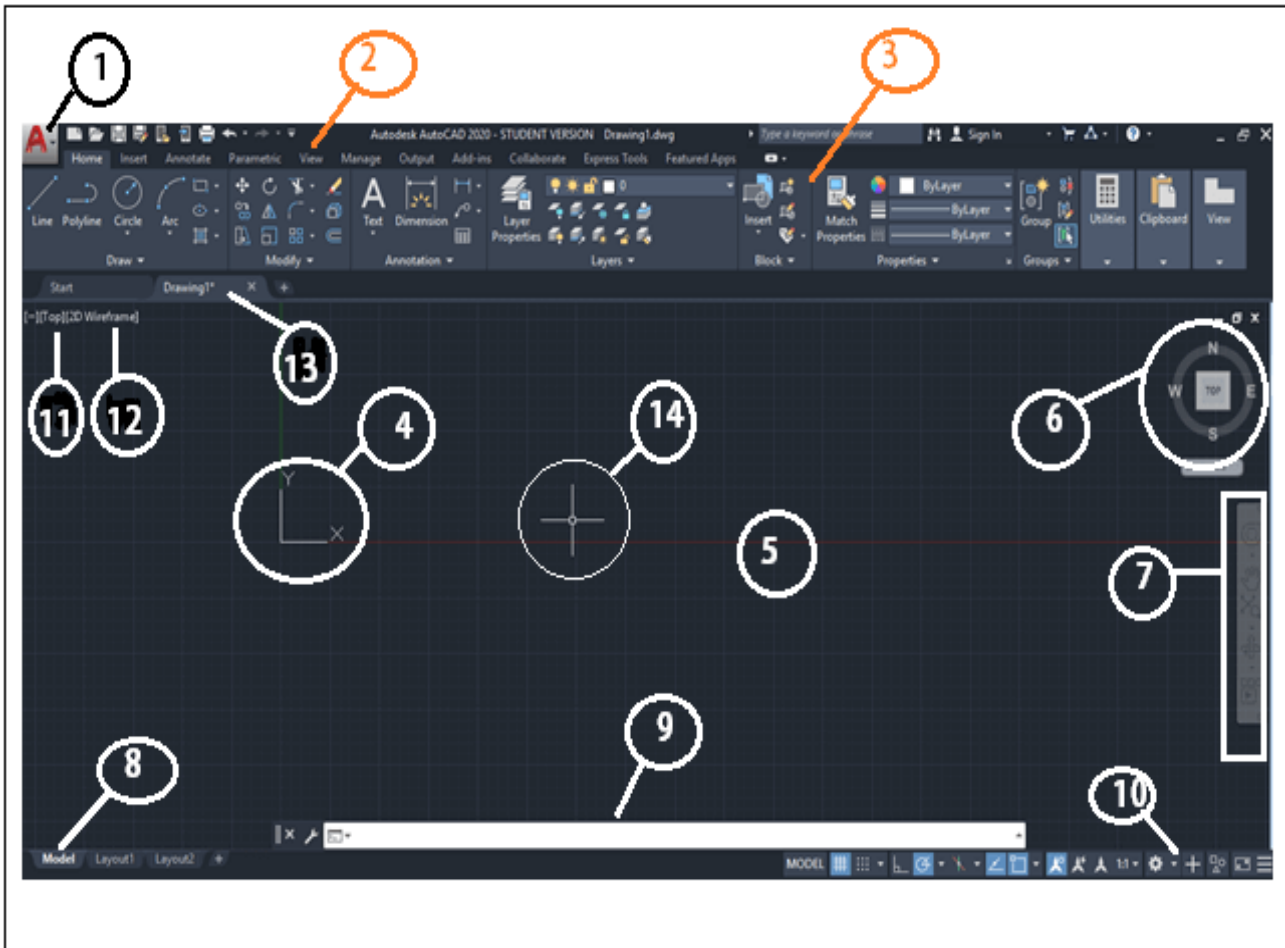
1
2
3
A
Autodesk AutoCAD 2020 - STUDENT VERSION Drawing1.dwg
Type a keyword or phrase
Sign In
Home Insert Annotate Parametric View Manage Output Add-ins Collaborate Express Tools Featured Apps
Line Polyline Circle Arc
Draw
Modify
A
Text Dimension
Annotation
Layer Properties
0
Layers
Insert
Block
Match Properties
ByLayer
ByLayer
ByLayer
Properties
Group
Groups
Utilities
Clipboard
View
Start
Drawing1*
[-][Top][2D Wireframe]
13
11
12
4
14
N
W
TOP
E
S
6
Y
X
5
7
9
8
10
Model Layout1 Layout2 +
MODEL
1:1